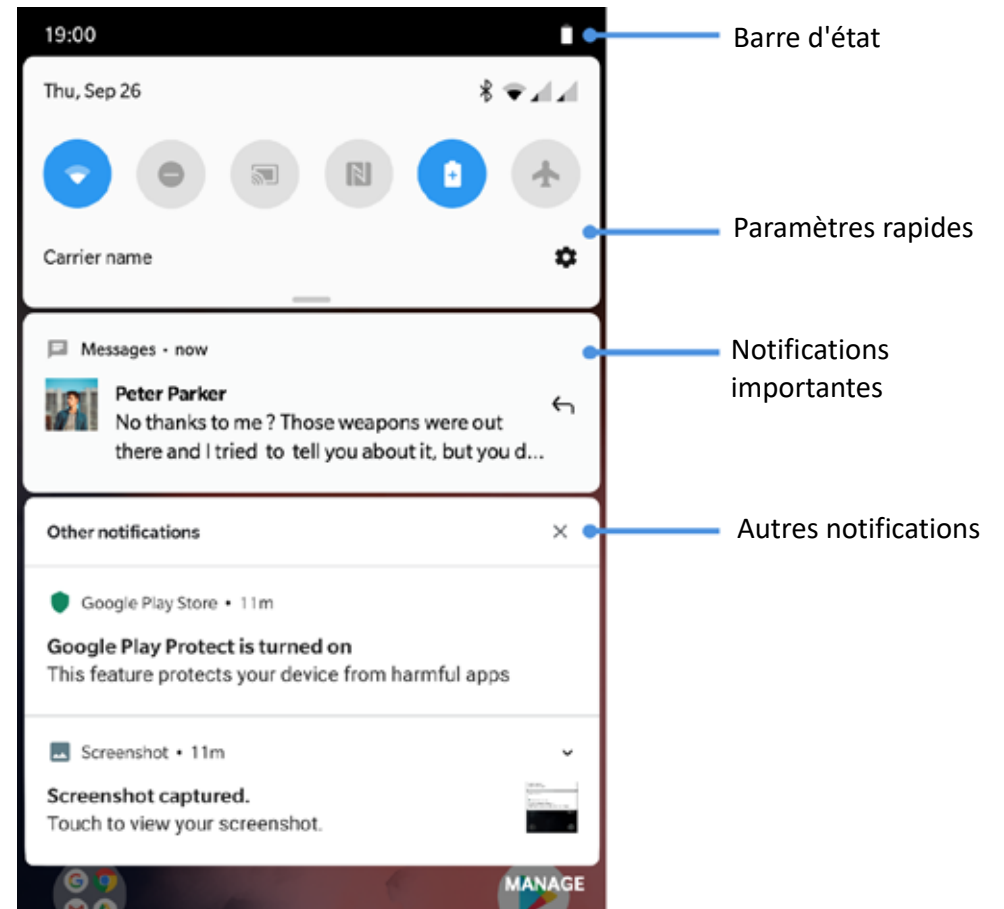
19:00

Barre d'état

Thu, Sep 26

Paramètres rapides

Carrier name

Messages • now

Notifications importantes

Peter Parker
No thanks to me ? Those weapons were out there and I tried to tell you about it, but you d...

Other notifications

Autres notifications

Google Play Store • 11m
Google Play Protect is turned on
This feature protects your device from harmful apps

Screenshot • 11m
Screenshot captured.
Touch to view your screenshot.

MANAGE